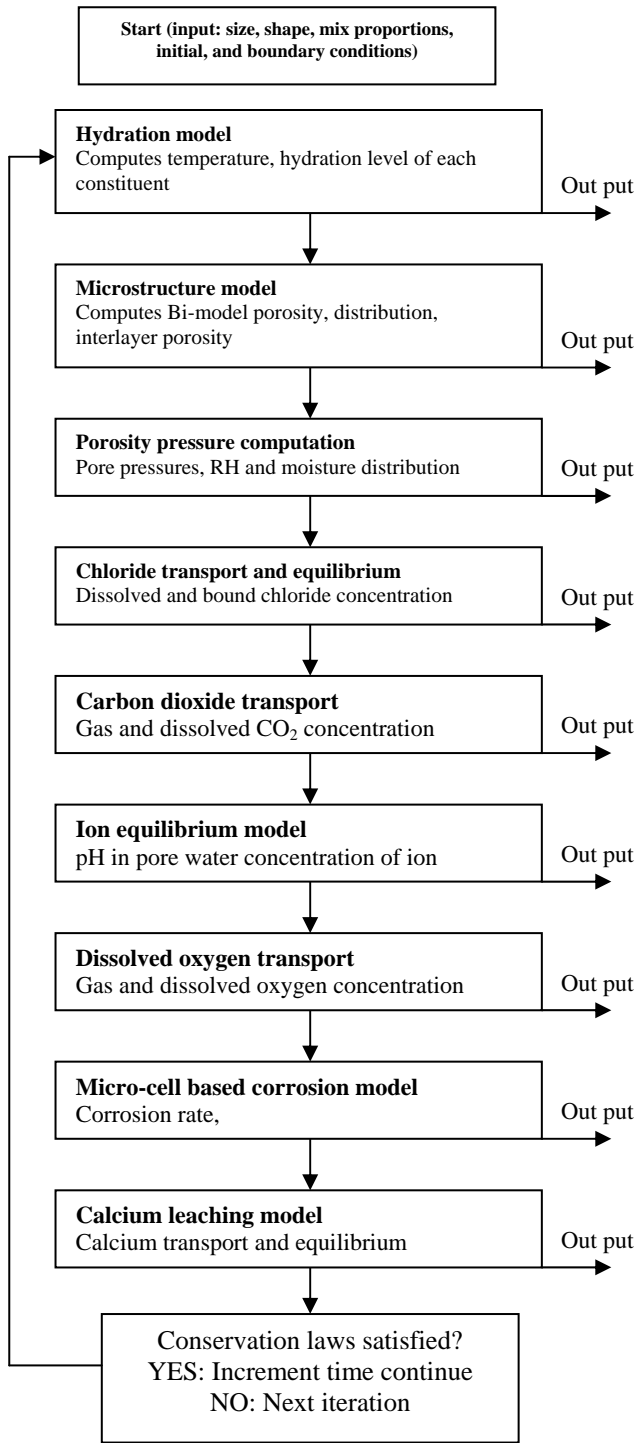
Start (input: size, shape, mix proportions, initial, and boundary conditions)

Hydration model
Computes temperature, hydration level of each constituent

Out put

Microstructure model
Computes Bi-model porosity, distribution, interlayer porosity

Out put

Porosity pressure computation
Pore pressures, RH and moisture distribution

Out put

Chloride transport and equilibrium
Dissolved and bound chloride concentration

Out put

Carbon dioxide transport
Gas and dissolved $CO_2$ concentration

Out put

Ion equilibrium model
pH in pore water concentration of ion

Out put

Dissolved oxygen transport
Gas and dissolved oxygen concentration

Out put

Micro-cell based corrosion model
Corrosion rate,

Out put

Calcium leaching model
Calcium transport and equilibrium

Out put

Conservation laws satisfied?
YES: Increment time continue
NO: Next iteration